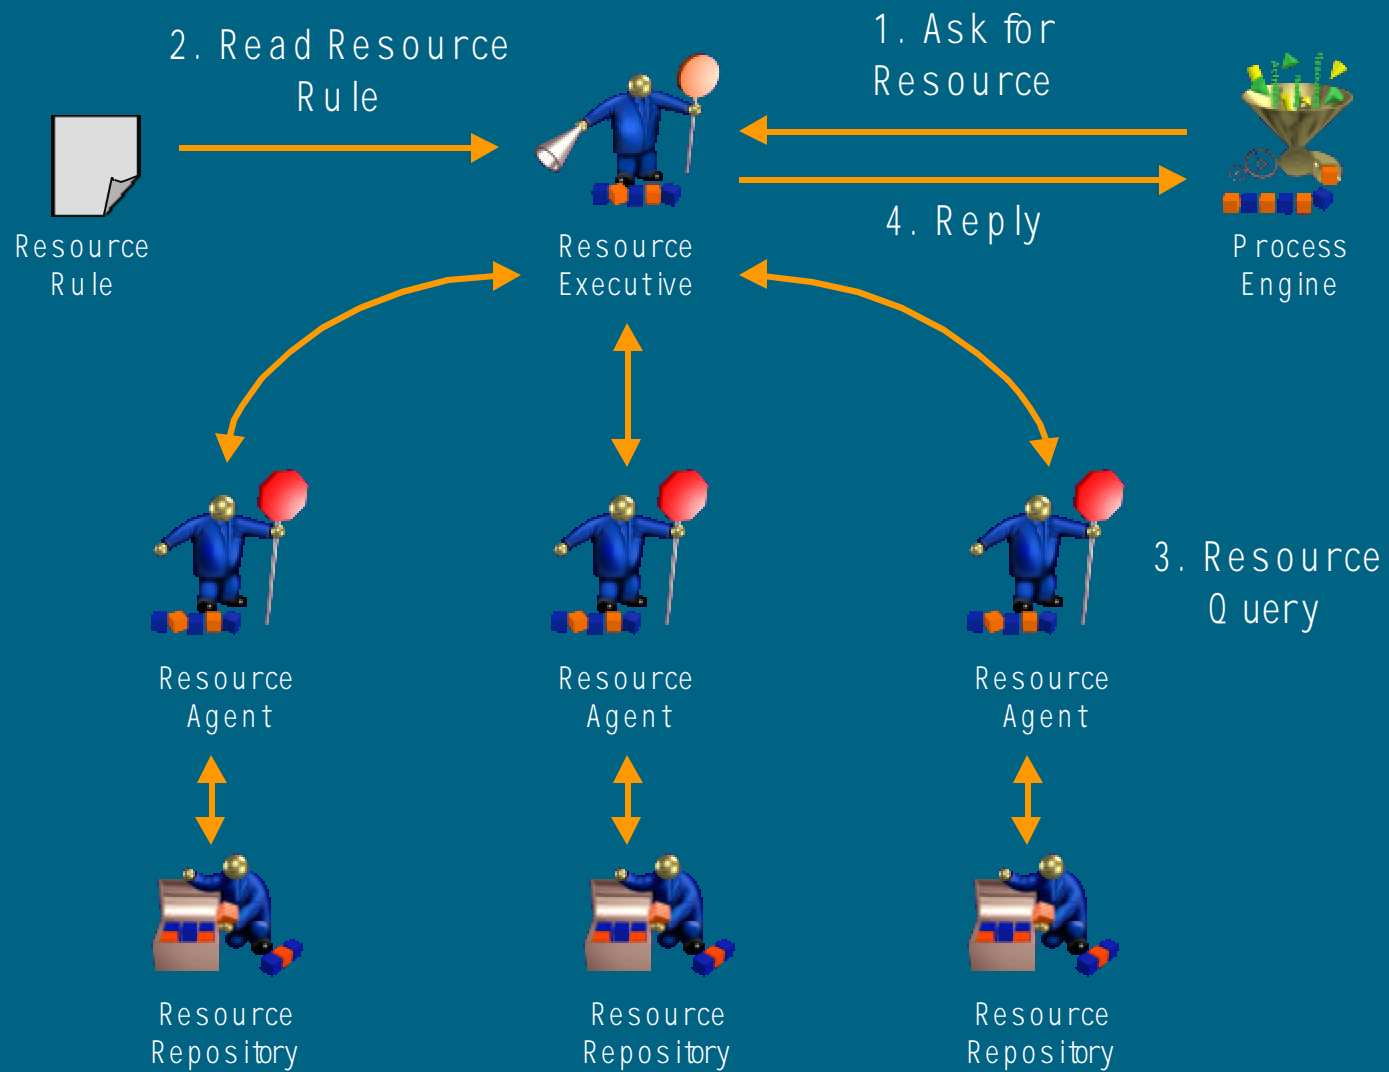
2. Read Resource Rule

1. Ask for Resource

Resource Rule

Resource Executive

4. Reply

Process Engine

3. Resource Query

Resource Agent

Resource Agent

Resource Agent

Resource Repository

Resource Repository

Resource Repository